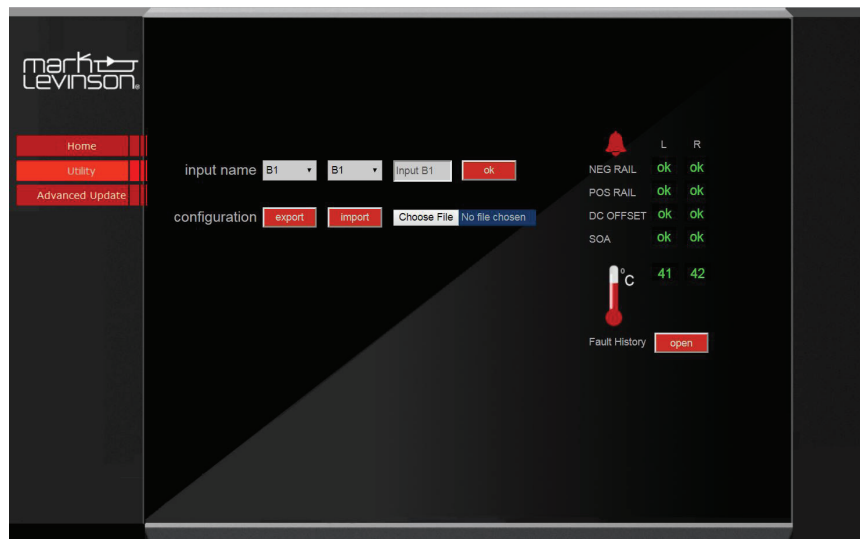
mark Levinson

Home
Utility
Advanced Update

input name B1 B1 Input B1 ok

configuration export import Choose File No file chosen

| | L | R |
|---|---|---|
| NEG RAIL | ok | ok |
| POS RAIL | ok | ok |
| DC OFFSET | ok | ok |
| SOA | ok | ok |

°C 41 42

Fault History open